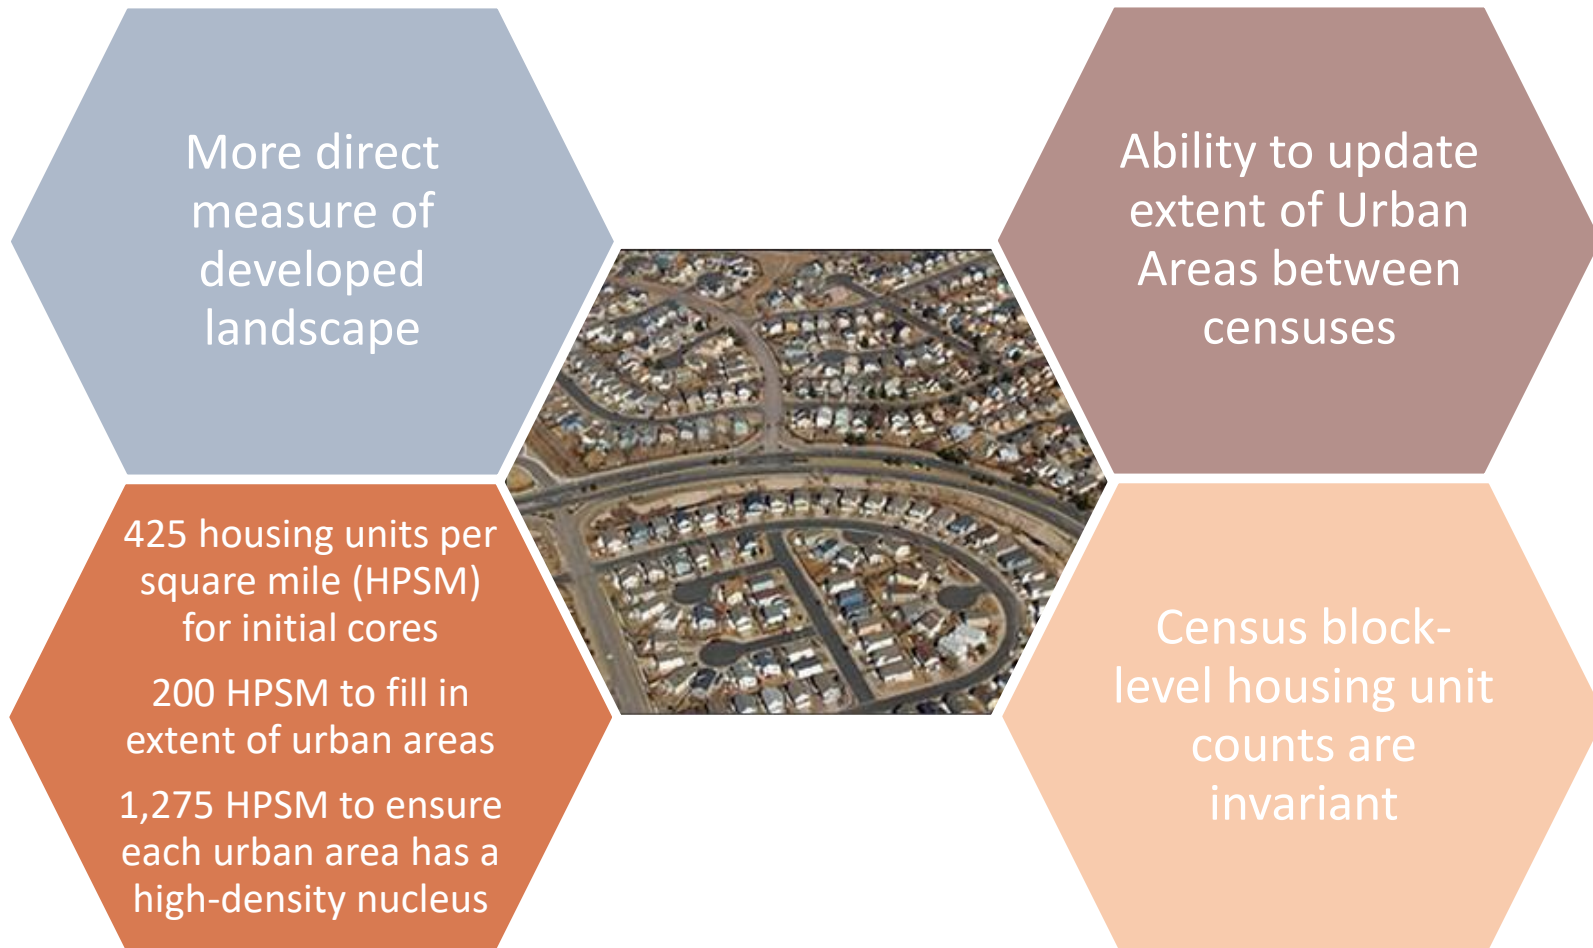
More direct measure of developed landscape

Ability to update extent of Urban Areas between censuses

425 housing units per square mile (HPSM) for initial cores

200 HPSM to fill in extent of urban areas

1,275 HPSM to ensure each urban area has a high-density nucleus

Census block-level housing unit counts are invariant